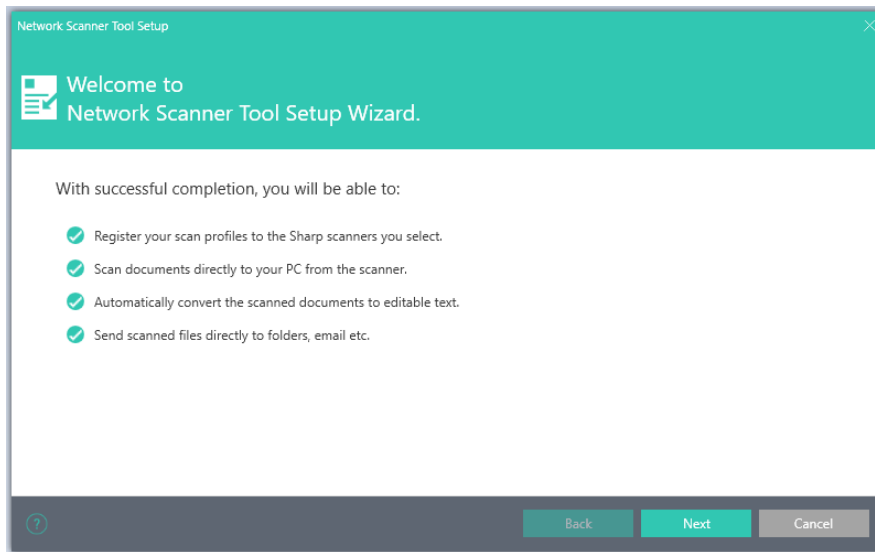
Network Scanner Tool Setup

Welcome to
Network Scanner Tool Setup Wizard.

With successful completion, you will be able to:

Register your scan profiles to the Sharp scanners you select.

Scan documents directly to your PC from the scanner.

Automatically convert the scanned documents to editable text.

Send scanned files directly to folders, email etc.

?

Back

Next

Cancel